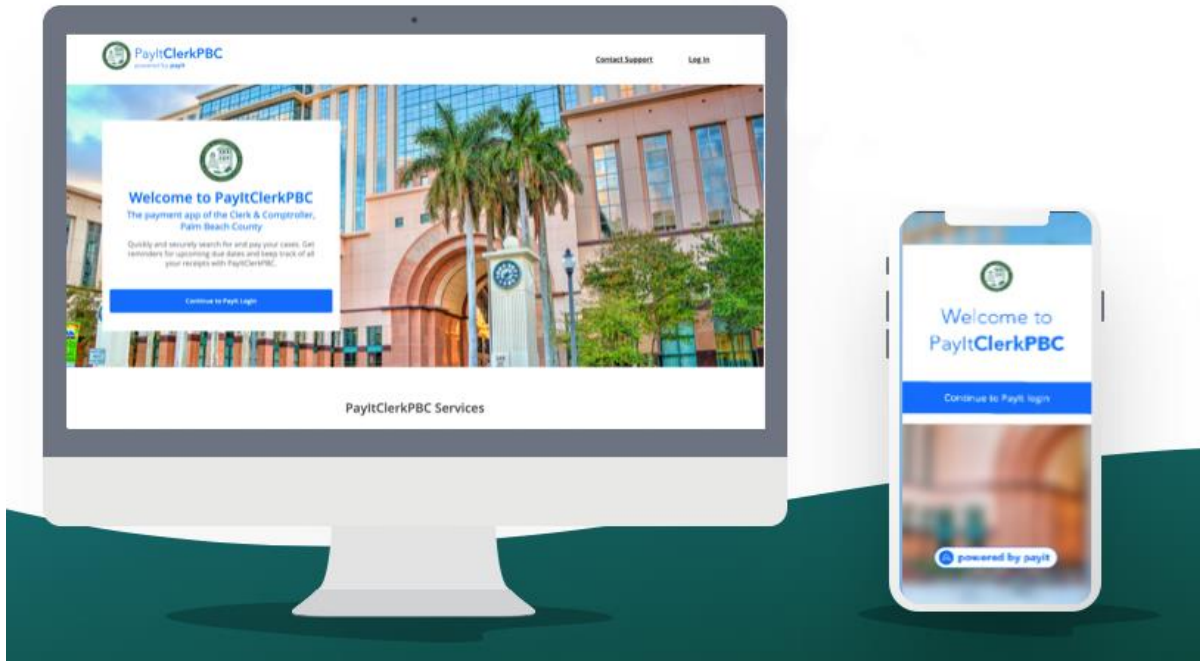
PayItClerkPBC
powered by payit

Contact Support

Log In

Welcome to PayItClerkPBC

The payment app of the Clerk & Comptroller, Palm Beach County

Quickly and securely search for and pay your cases. Get reminders for upcoming due dates and keep track of all your receipts with PayItClerkPBC.

Continue to PayIt Login

PayItClerkPBC Services

Welcome to PayItClerkPBC

Continue to PayIt login

powered by payit